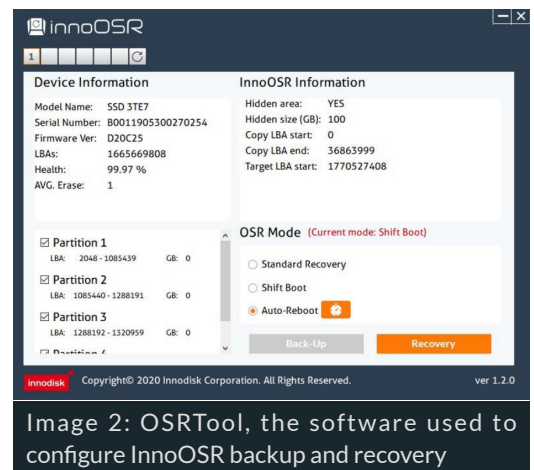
innoOSR

1

Device Information

Model Name: SSD 3TE7
Serial Number: B0011905300270254
Firmware Ver: D20C25
LBAs: 1665669808
Health: 99.97 %
AVG. Erase: 1

InnoOSR Information

Hidden area: YES
Hidden size (GB): 100
Copy LBA start: 0
Copy LBA end: 36863999
Target LBA start: 1770527408

☑ Partition 1
LBA: 2048 - 1085439 GB: 0
☑ Partition 2
LBA: 1085440 - 1288191 GB: 0
☑ Partition 3
LBA: 1288192 - 1320959 GB: 0
☑ Partition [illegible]

OSR Mode (Current mode: Shift Boot)

Standard Recovery
Shift Boot
Auto-Reboot

Back-Up
Recovery

innodisk Copyright© 2020 Innodisk Corporation. All Rights Reserved. ver 1.2.0

Image 2: OSRTool, the software used to configure InnoOSR backup and recovery